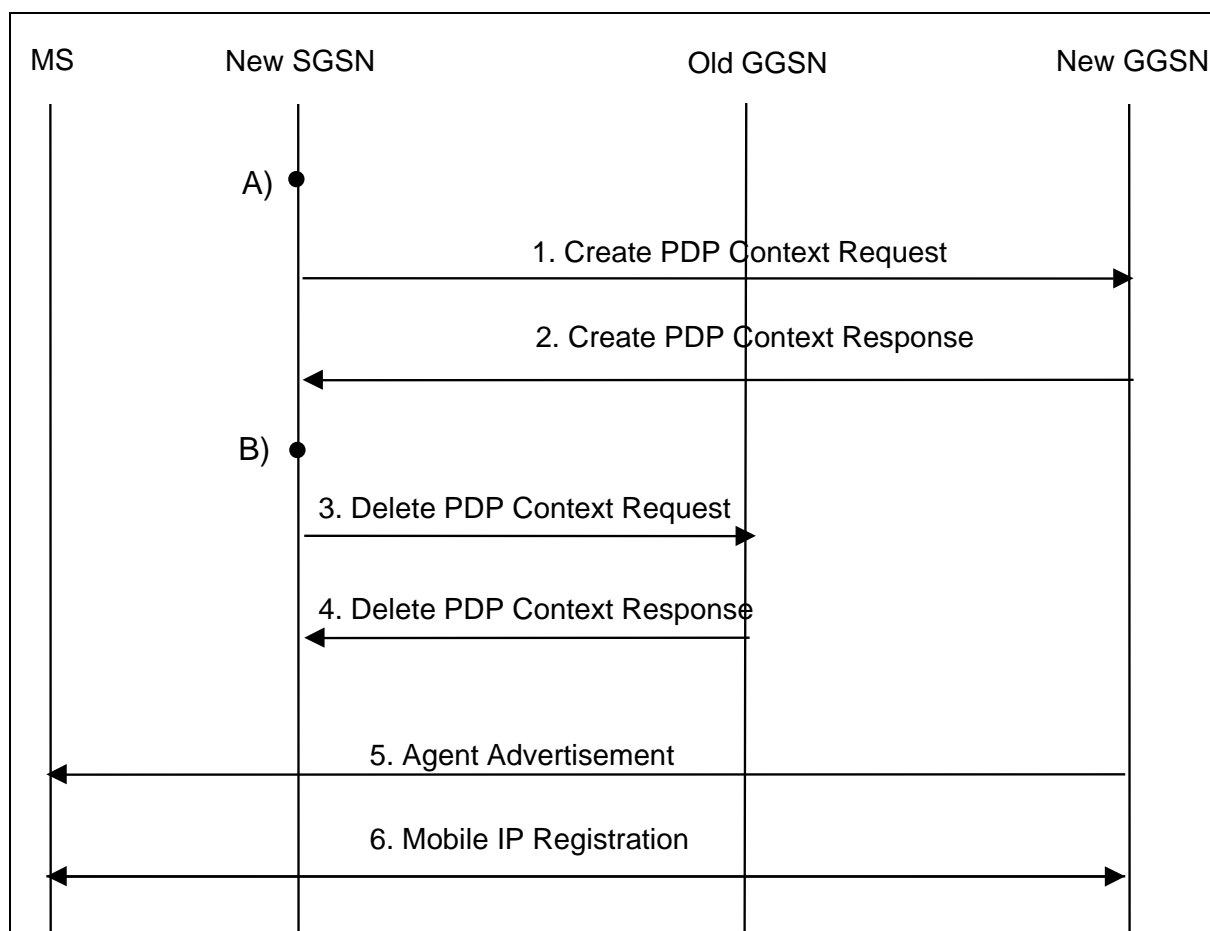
MS

New SGSN

Old GGSN

New GGSN

A)

1. Create PDP Context Request

2. Create PDP Context Response

B)

3. Delete PDP Context Request

4. Delete PDP Context Response

5. Agent Advertisement

6. Mobile IP Registration